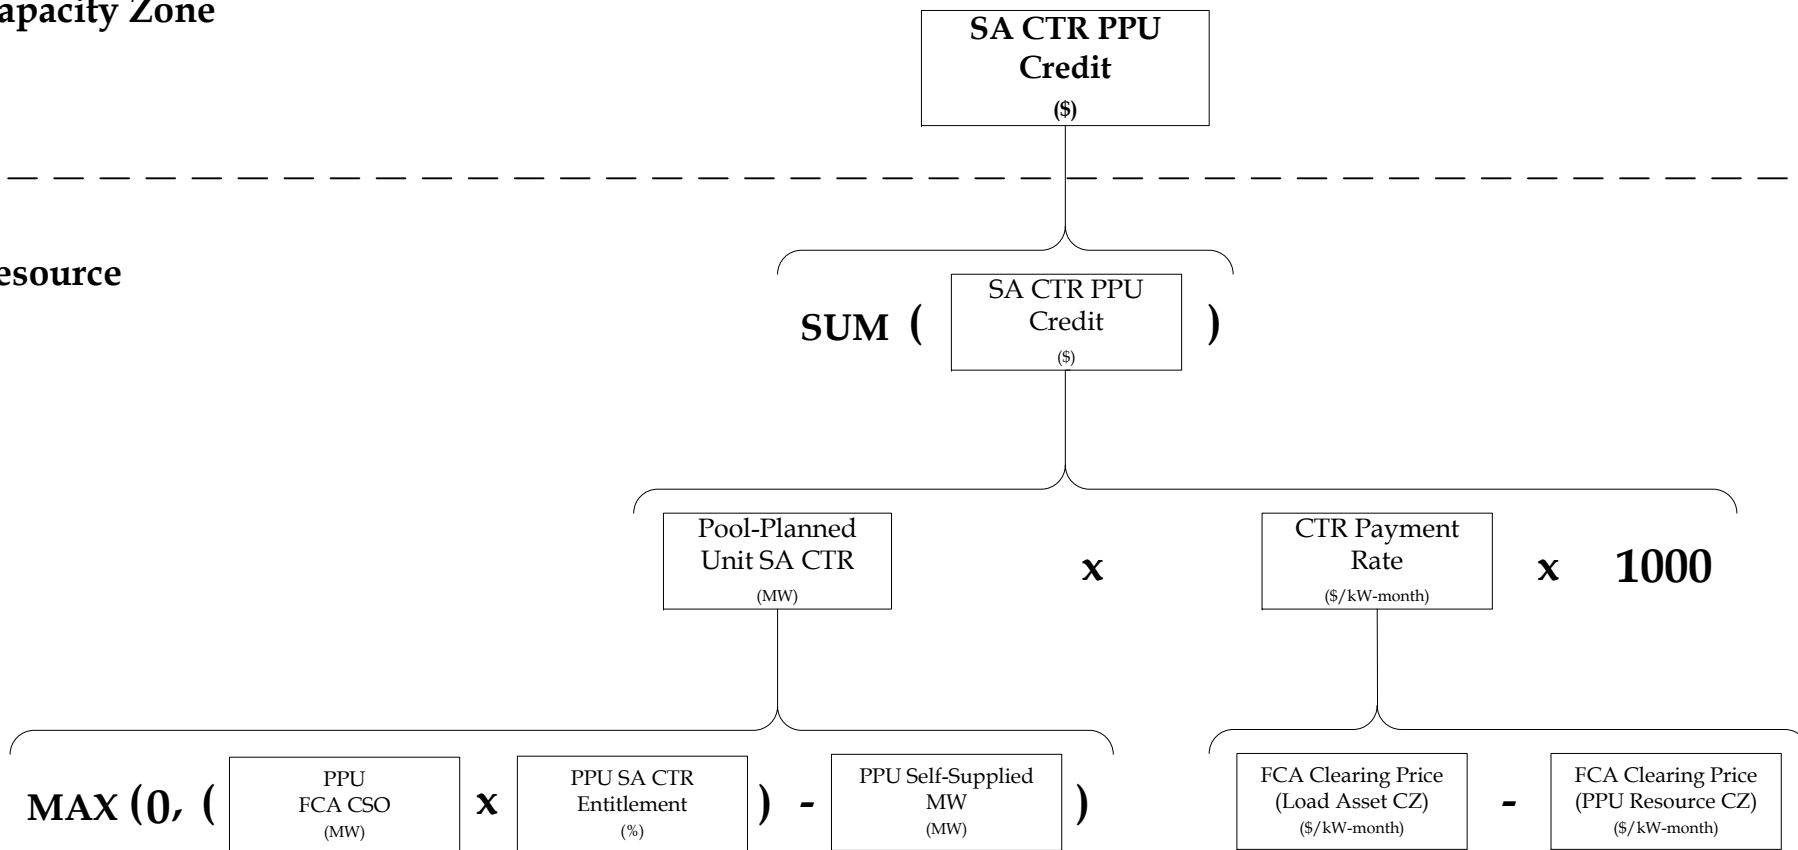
apacity Zone

SA CTR PPU Credit
($)

esource

SUM ( SA CTR PPU Credit
($) )

Pool-Planned Unit SA CTR
(MW)

x

CTR Payment Rate
($/kW-month)

x 1000

MAX (0, ( PPU FCA CSO
(MW)

x

PPU SA CTR Entitlement
(%)

) - PPU Self-Supplied MW
(MW) )

FCA Clearing Price (Load Asset CZ)
($/kW-month)

-

FCA Clearing Price (PPU Resource CZ)
($/kW-month)